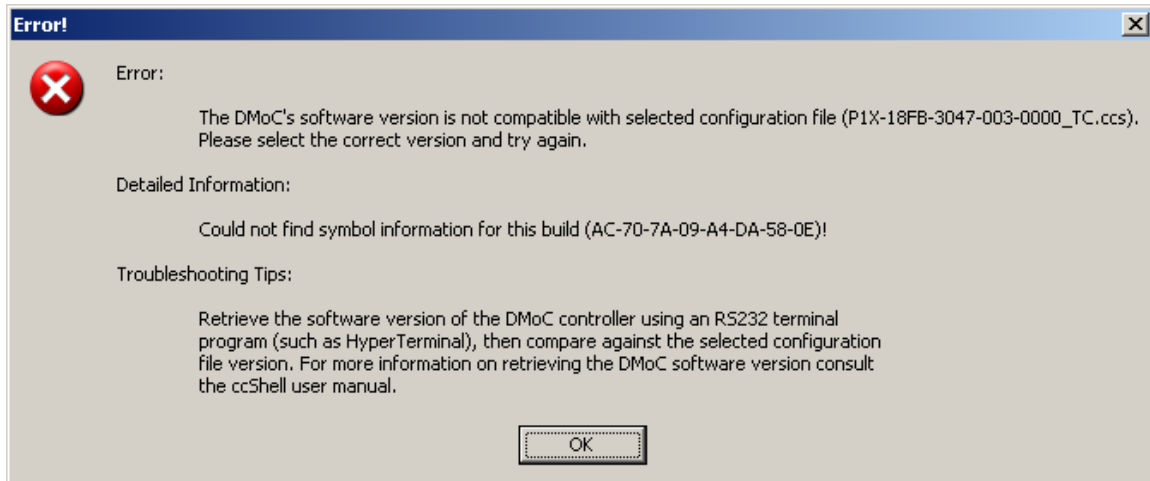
Error!

Error:

The DMoC's software version is not compatible with selected configuration file (P1X-18FB-3047-003-0000_TC.ccs). Please select the correct version and try again.

Detailed Information:

Could not find symbol information for this build (AC-70-7A-09-A4-DA-58-0E)!

Troubleshooting Tips:

Retrieve the software version of the DMoC controller using an RS232 terminal program (such as HyperTerminal), then compare against the selected configuration file version. For more information on retrieving the DMoC software version consult the ccShell user manual.

OK